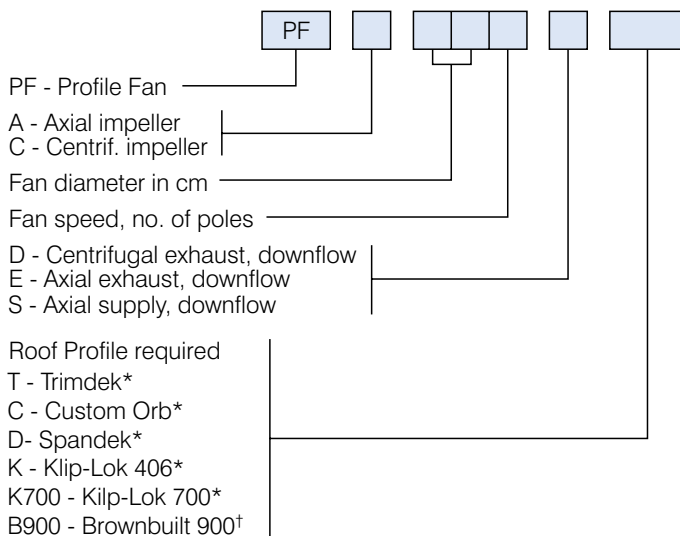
PF

PF - Profile Fan

A - Axial impeller
C - Centrif. impeller

Fan diameter in cm

Fan speed, no. of poles

D - Centrifugal exhaust, downflow
E - Axial exhaust, downflow
S - Axial supply, downflow

Roof Profile required
T - Trimdek*
C - Custom Orb*
D- Spandek*
K - Klip-Lok 406*
K700 - Kilp-Lok 700*
B900 - Brownbuilt 900$^{\dagger}$